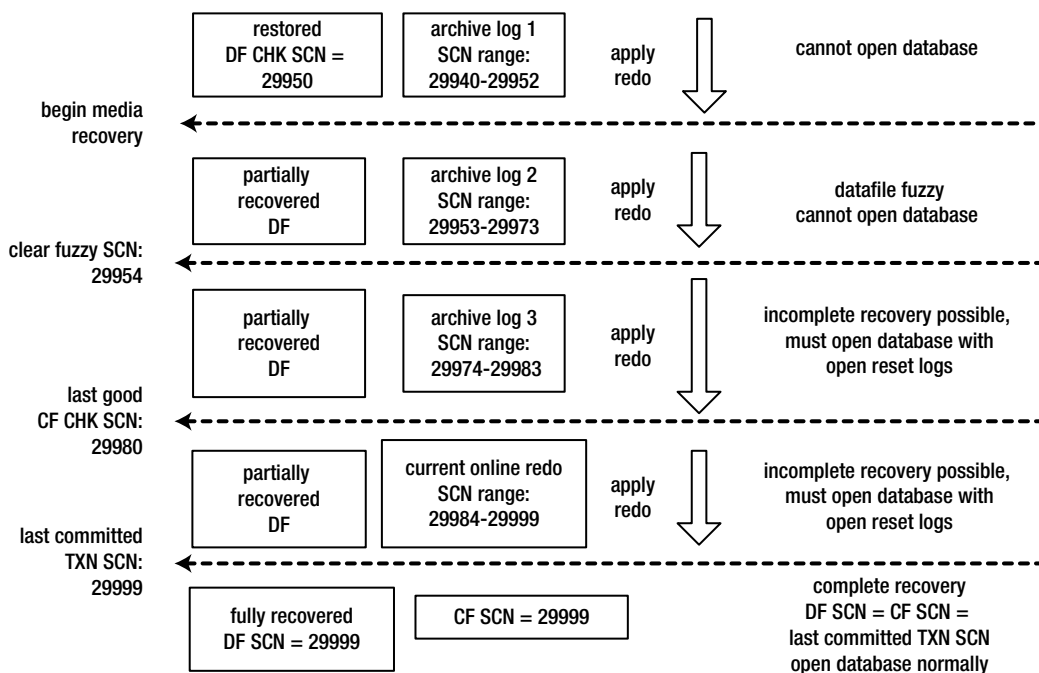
restored
DF CHK SCN =
29950

archive log 1
SCN range:
29940-29952

apply
redo

cannot open database

begin media
recovery

partially
recovered
DF

archive log 2
SCN range:
29953-29973

apply
redo

datafile fuzzy
cannot open database

clear fuzzy SCN:
29954

partially
recovered
DF

archive log 3
SCN range:
29974-29983

apply
redo

incomplete recovery possible,
must open database with
open reset logs

last good
CF CHK SCN:
29980

partially
recovered
DF

current online redo
SCN range:
29984-29999

apply
redo

incomplete recovery possible,
must open database with
open reset logs

last committed
TXN SCN:
29999

fully recovered
DF SCN = 29999

CF SCN = 29999

complete recovery
DF SCN = CF SCN =
last committed TXN SCN
open database normally